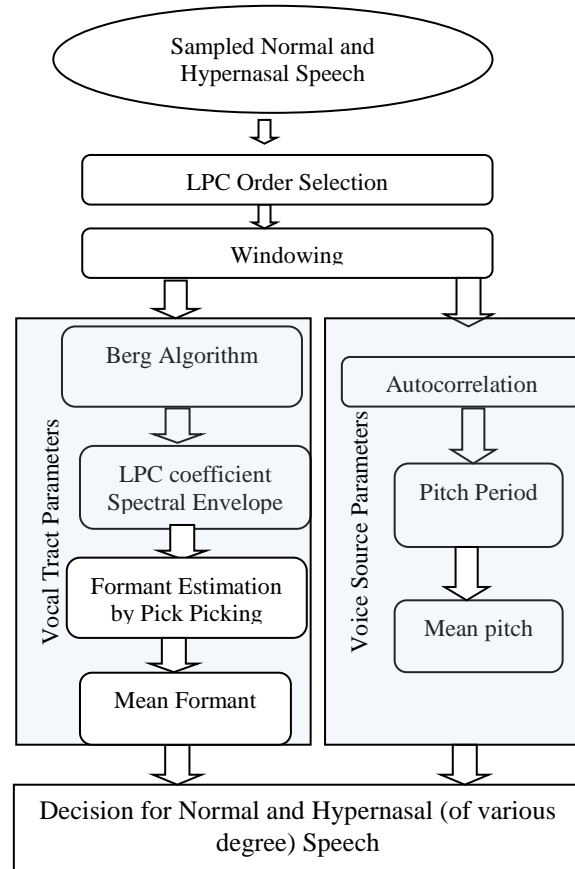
Sampled Normal and Hypernasal Speech

LPC Order Selection

Windowing

Vocal Tract Parameters

Berg Algorithm

LPC coefficient Spectral Envelope

Formant Estimation by Pick Picking

Mean Formant

Voice Source Parameters

Autocorrelation

Pitch Period

Mean pitch

Decision for Normal and Hypernasal (of various degree) Speech